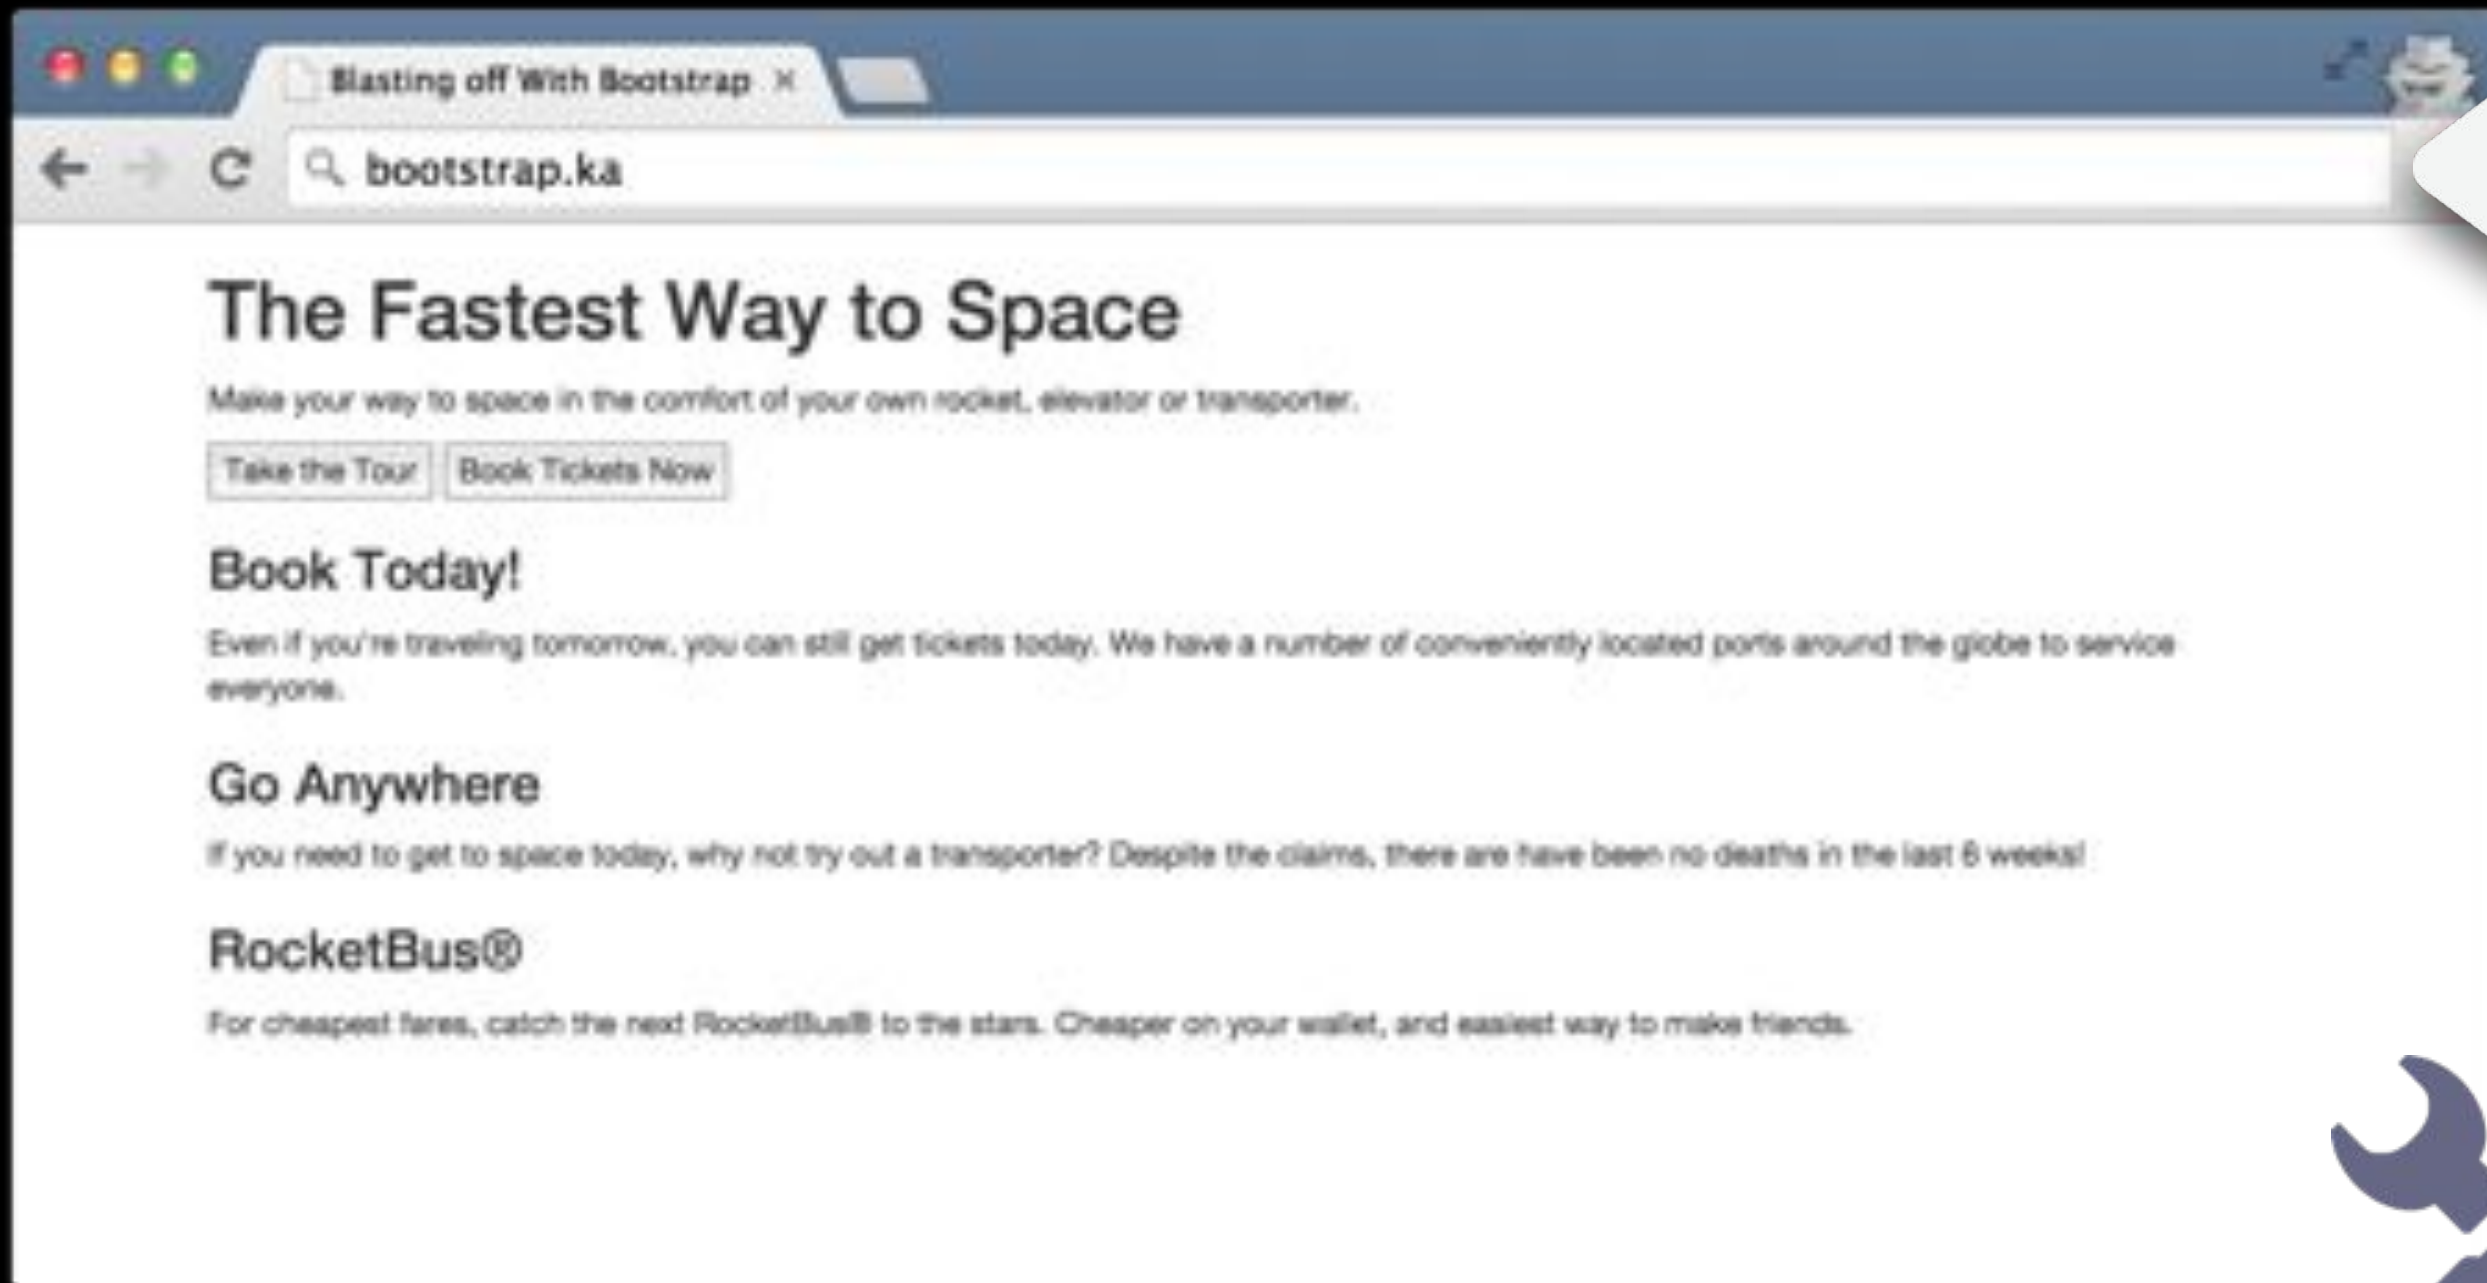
Blasting off With Bootstrap ×

bootstrap.ka

The Fastest Way to Space

Make your way to space in the comfort of your own rocket, elevator or transporter.

Take the Tour | Book Tickets Now

Book Today!

Even if you're traveling tomorrow, you can still get tickets today. We have a number of conveniently located ports around the globe to service everyone.

Go Anywhere

If you need to get to space today, why not try out a transporter? Despite the claims, there are have been no deaths in the last 6 weeks!

RocketBus®

For cheapest fares, catch the next RocketBus® to the stars. Cheaper on your wallet, and easiest way to make friends.